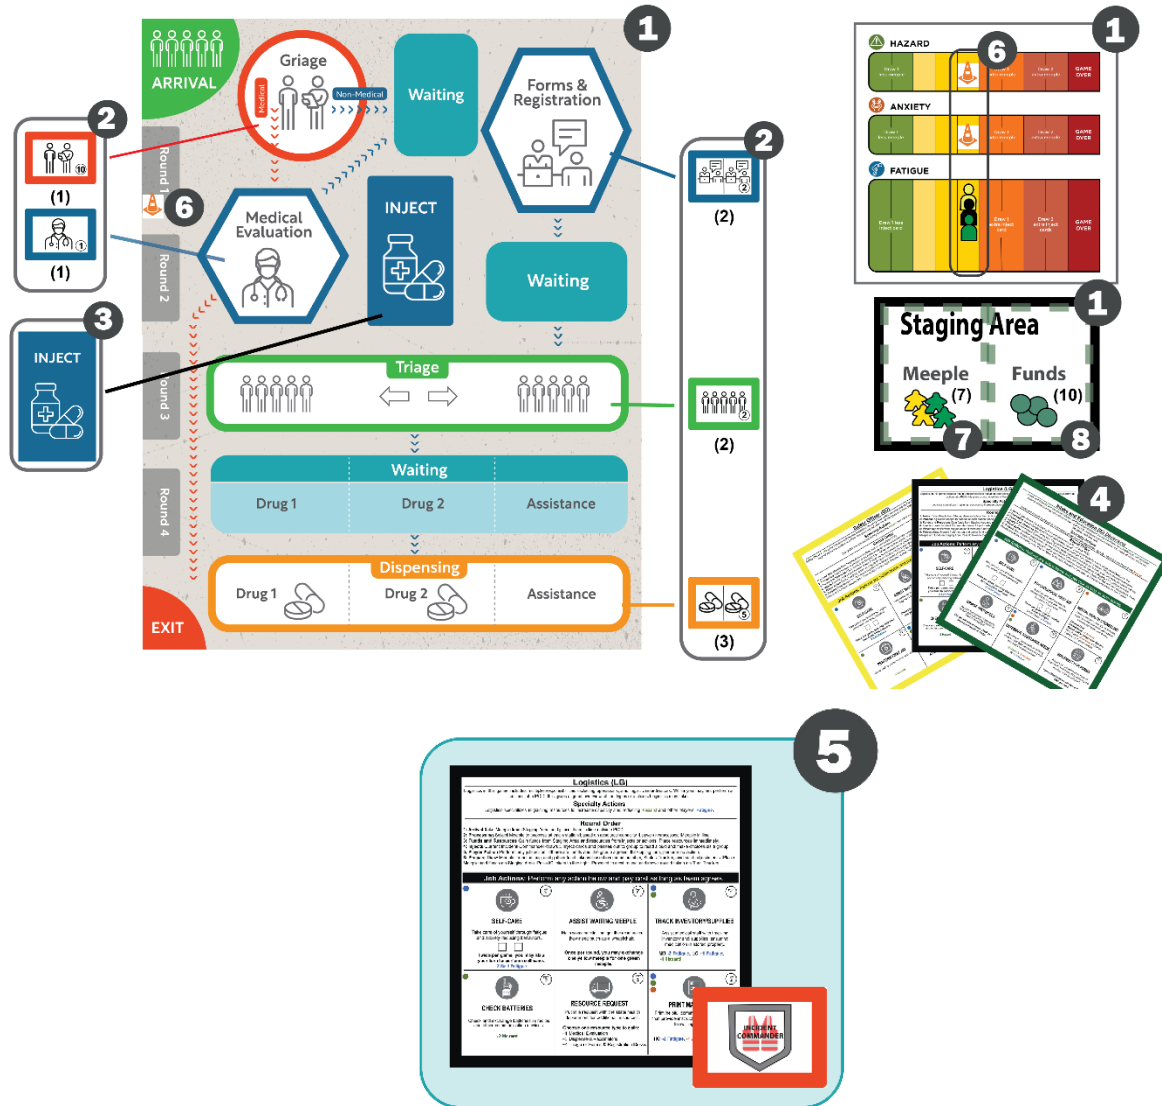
1

ARRIVAL

Griage

Medical

Non-Medical

Waiting

Forms & Registration

Round 1

Round 2

Round 3

Round 4

Medical Evaluation

INJECT

Waiting

Triage

Waiting

Drug 1 | Drug 2 | Assistance

Dispensing

Drug 1 | Drug 2 | Assistance

EXIT

2

10

(1)

1

(1)

6

3

INJECT

2

2

(2)

2

(2)

5

(3)

1

HAZARD

GAME OVER

ANXIETY

GAME OVER

FATIGUE

GAME OVER

6

1

Staging Area

Meeple (7)

Funds (10)

7

8

4

5

Logistics (LG)

Specialty Actions

Round Order

Job Actions:

SELF-CARE

ASSIST WAITING MEEPLE

TRACK INVENTORY/SUPPLIES

CHECK BATTERIES

RESOURCE REQUEST

PRINT M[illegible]

INCIDENT COMMANDER